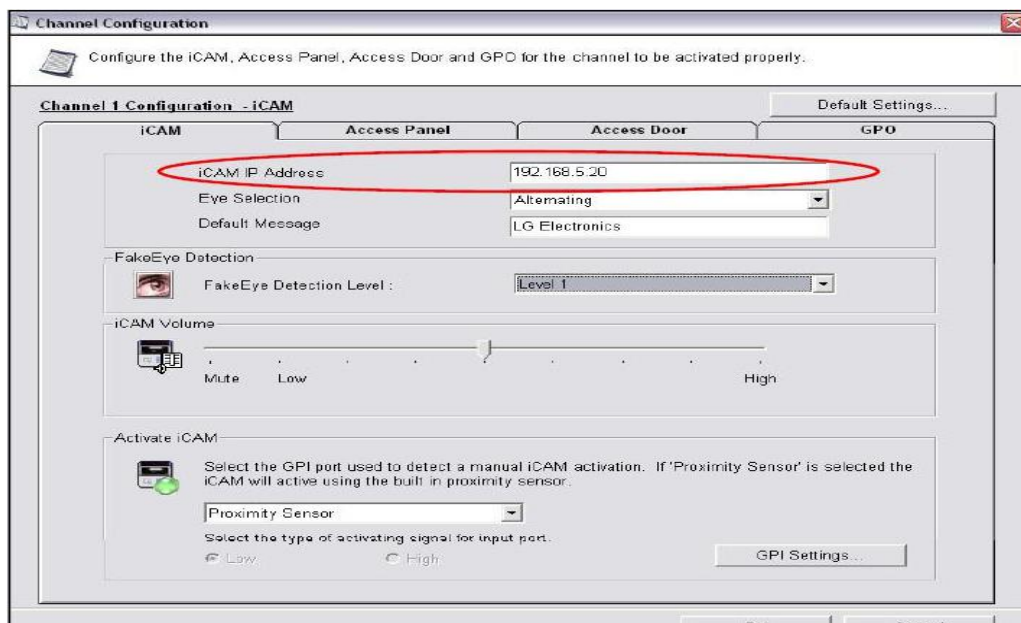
Channel Configuration

Configure the iCAM, Access Panel, Access Door and GPO for the channel to be activated properly.

Channel 1 Configuration - iCAM

Default Settings...

iCAM | Access Panel | Access Door | GPO

iCAM IP Address 192.168.5.20
Eye Selection Alternating
Default Message LG Electronics

FakeEye Detection
FakeEye Detection Level : Level 1

iCAM Volume
Mute Low High

Activate iCAM
Select the GPI port used to detect a manual iCAM activation. If 'Proximity Sensor' is selected the iCAM will active using the built in proximity sensor.

Proximity Sensor

Select the type of activating signal for input port.
Low High

GPI Settings...